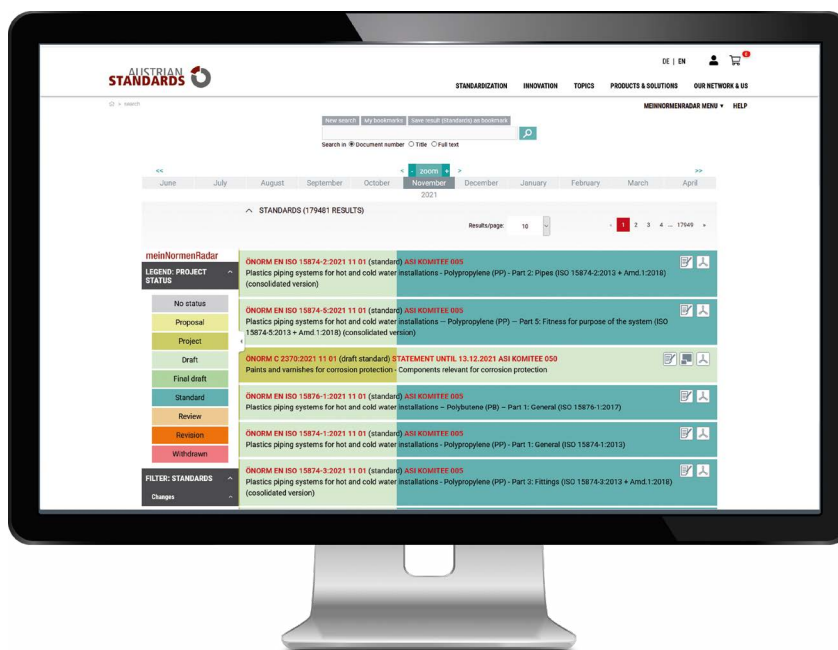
DE | EN

AUSTRIAN STANDARDS

STANDARDIZATION INNOVATION TOPICS PRODUCTS & SOLUTIONS OUR NETWORK & US

> search

MEINNORMENRADAR MENU ▾ HELP

New search My bookmarks Save result (standards) as bookmark

Search in ◉ Document number ○ Title ○ Full text

<< < - zoom + > >>

June July August September October November December January February March April

2021

^ STANDARDS (179481 RESULTS)

Results/page: 10

< 1 2 3 4 ... 17949 >

meinNormenRadar

LEGEND: PROJECT STATUS

No status

Proposal

Project

Draft

Final draft

Standard

Review

Revision

Withdrawn

FILTER: STANDARDS

Changes

ÖNORM EN ISO 15874-2:2021 11 01 (standard) ASI KOMITEE 005
Plastics piping systems for hot and cold water installations - Polypropylene (PP) - Part 2: Pipes (ISO 15874-2:2013 + Amd.1:2018) (consolidated version)

ÖNORM EN ISO 15874-5:2021 11 01 (standard) ASI KOMITEE 005
Plastics piping systems for hot and cold water installations -- Polypropylene (PP) -- Part 5: Fitness for purpose of the system (ISO 15874-5:2013 + Amd.1:2018) (consolidated version)

ÖNORM C 2370:2021 11 01 (draft standard) STATEMENT UNTIL 13.12.2021 ASI KOMITEE 050
Paints and varnishes for corrosion protection - Components relevant for corrosion protection

ÖNORM EN ISO 15876-1:2021 11 01 (standard) ASI KOMITEE 005
Plastics piping systems for hot and cold water installations -- Polybutene (PB) -- Part 1: General (ISO 15876-1:2017)

ÖNORM EN ISO 15874-1:2021 11 01 (standard) ASI KOMITEE 005
Plastics piping systems for hot and cold water installations - Polypropylene (PP) - Part 1: General (ISO 15874-1:2013)

ÖNORM EN ISO 15874-3:2021 11 01 (standard) ASI KOMITEE 005
Plastics piping systems for hot and cold water installations - Polypropylene (PP) - Part 3: Fittings (ISO 15874-3:2013 + Amd.1:2018) (cosolidated version)